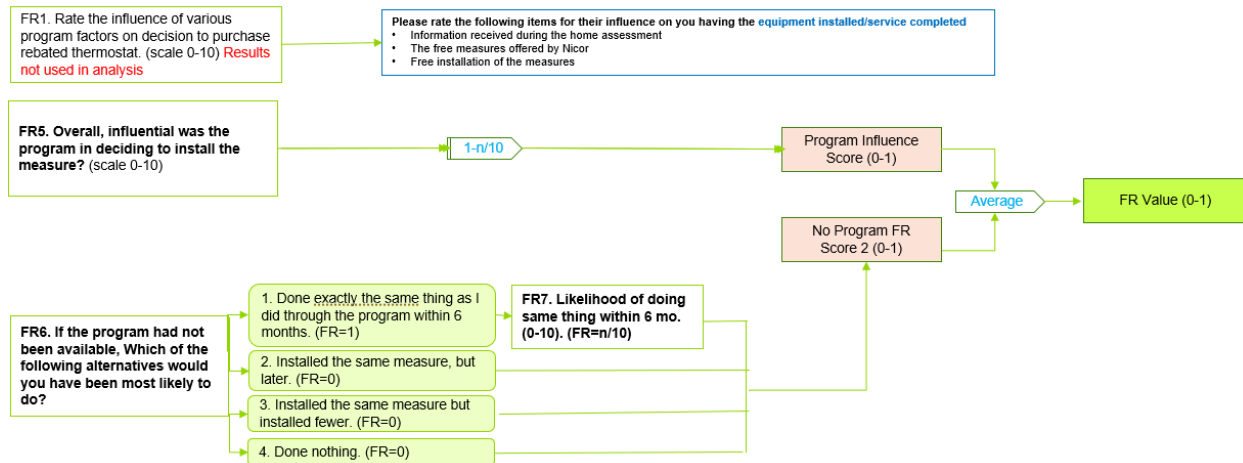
FR1. Rate the influence of various program factors on decision to purchase rebated thermostat. (scale 0-10) Results not used in analysis

Please rate the following items for their influence on you having the equipment installed/service completed
- Information received during the home assessment
- The free measures offered by Nicor
- Free installation of the measures

FR5. Overall, influential was the program in deciding to install the measure? (scale 0-10)

1-n/10

Program Influence Score (0-1)

Average

FR Value (0-1)

No Program FR Score 2 (0-1)

FR6. If the program had not been available, Which of the following alternatives would you have been most likely to do?

1. Done exactly the same thing as I did through the program within 6 months. (FR=1)

FR7. Likelihood of doing same thing within 6 mo. (0-10). (FR=n/10)

2. Installed the same measure, but later. (FR=0)

3. Installed the same measure but installed fewer. (FR=0)

4. Done nothing. (FR=0)